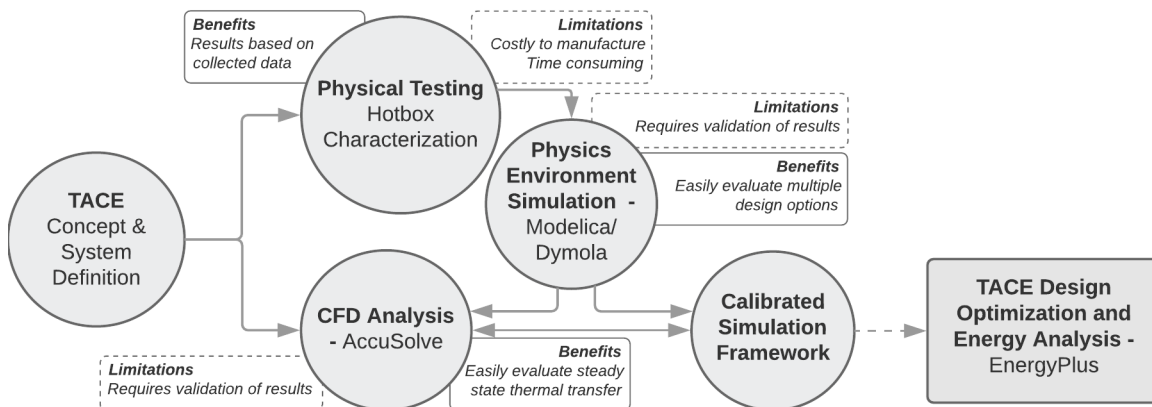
Benefits
Results based on collected data

Limitations
Costly to manufacture
Time consuming

Physical Testing
Hotbox Characterization

Limitations
Requires validation of results

Physics Environment Simulation - Modelica/ Dymola

Benefits
Easily evaluate multiple design options

TACE
Concept & System Definition

CFD Analysis - AccuSolve

Calibrated Simulation Framework

TACE Design Optimization and Energy Analysis - EnergyPlus

Limitations
Requires validation of results

Benefits
Easily evaluate steady state thermal transfer